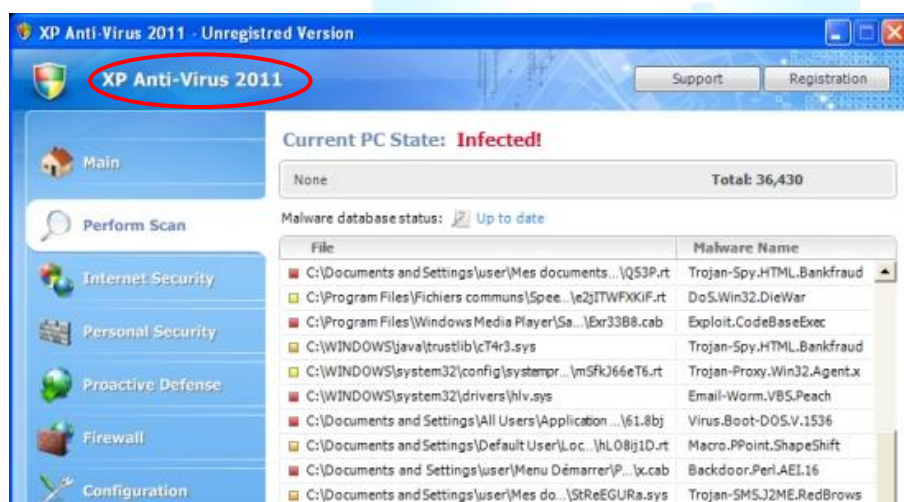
XP Anti-Virus 2011 - Unregistred Version

XP Anti-Virus 2011

Support

Registration

Main

Perform Scan

Internet Security

Personal Security

Proactive Defense

Firewall

Configuration

Current PC State: Infected!

None

Total: 36,430

Malware database status: Up to date

| File | Malware Name |
|---|---|
| C:\Documents and Settings\user\Mes documents...\QS3P.rt | Trojan-Spy.HTML.Bankfraud |
| C:\Program Files\Fichiers communs\Spee...\e2jITWFXKiF.rt | DoS.Win32.DieWar |
| C:\Program Files\Windows Media Player\Sa...\Exr33B8.cab | Exploit.CodeBaseExec |
| C:\WINDOWS\java\trustlib\cT4r3.sys | Trojan-Spy.HTML.Bankfraud |
| C:\WINDOWS\system32\config\systempr...\mSfkJ66eT6.rt | Trojan-Proxy.Win32.Agent.x |
| C:\WINDOWS\system32\drivers\hlv.sys | Email-Worm.VBS.Peach |
| C:\Documents and Settings\All Users\Application ...\61.8bj | Virus.Boot-DOS.V.1536 |
| C:\Documents and Settings\Default User\Loc...\hL08ij1D.rt | Macro.PPoint.ShapeShift |
| C:\Documents and Settings\user\Menu Démarrer\P...\x.cab | Backdoor.Perl.AEI.16 |
| C:\Documents and Settings\user\Mes do...\StReEGURa.sys | Trojan-SMS.J2ME.RedBrows |